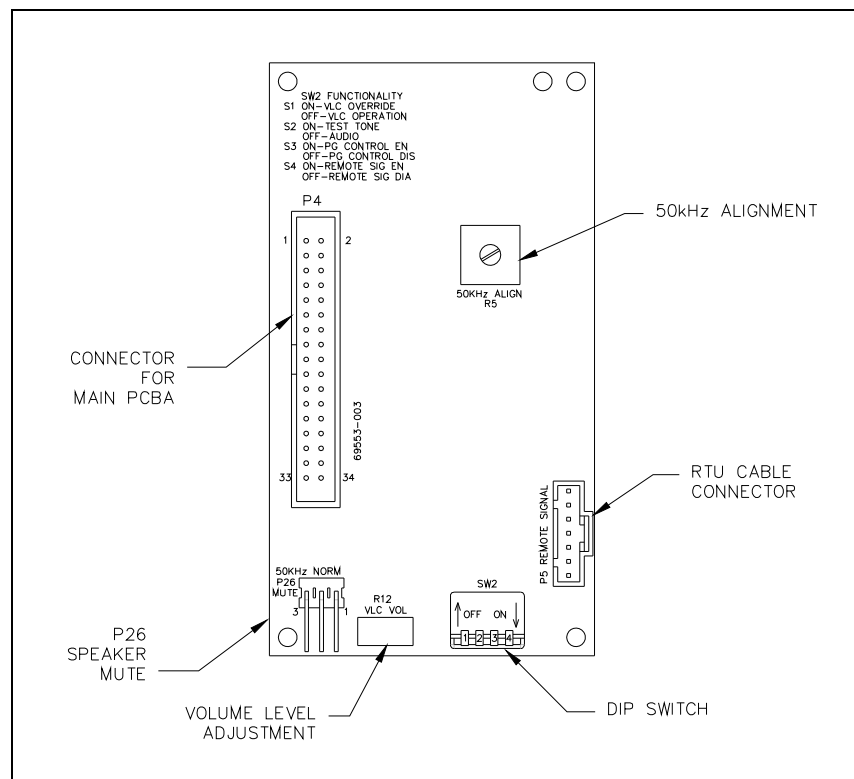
SW2 FUNCTIONALITY
S1 ON-VLC OVERRIDE
OFF-VLC OPERATION
S2 ON-TEST TONE
OFF-AUDIO
S3 ON-PG CONTROL EN
OFF-PG CONTROL DIS
S4 ON-REMOTE SIG EN
OFF-REMOTE SIG DIA

P4

1 2

50kHz ALIGNMENT

50KHz ALIGN
R5

CONNECTOR
FOR
MAIN PCBA

69553-003

33 34

RTU CABLE
CONNECTOR

P5 REMOTE SIGNAL

50KHz NORM
P26
MUTE
3 1

R12
VLC VOL

SW2
OFF ON
1 2 3 4

P26
SPEAKER
MUTE

VOLUME LEVEL
ADJUSTMENT

DIP SWITCH